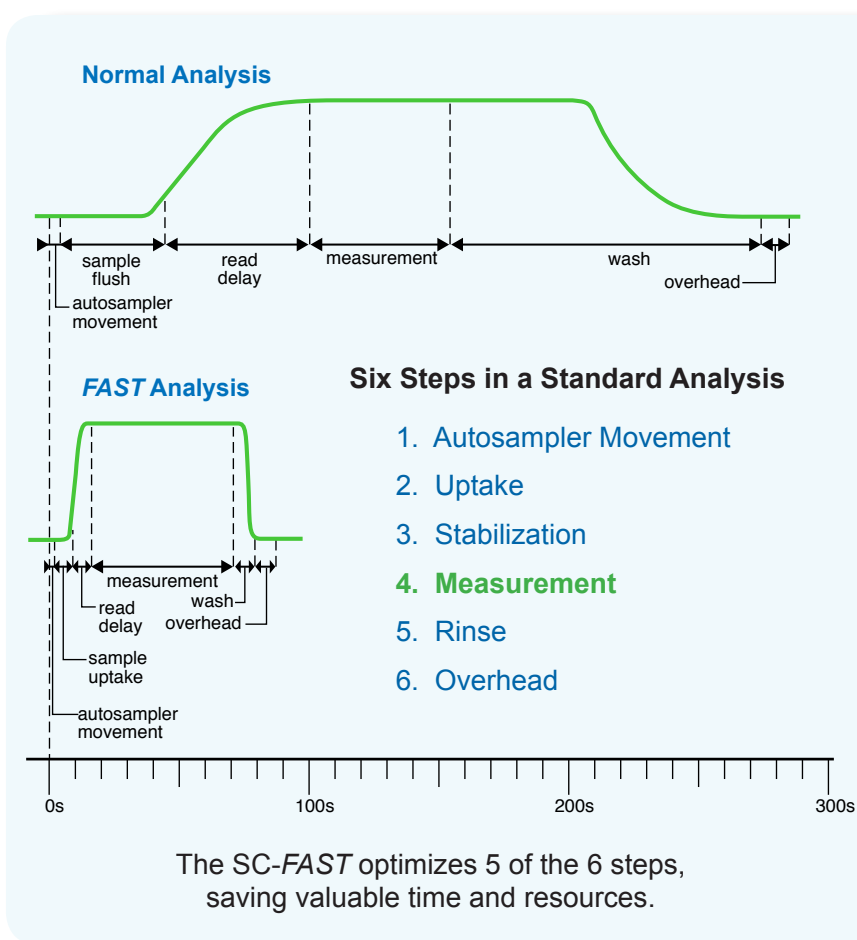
Normal Analysis

sample flush

read delay

measurement

wash

overhead

autosampler movement

*FAST* Analysis

measurement

read delay

wash

overhead

sample uptake

autosampler movement

Six Steps in a Standard Analysis

1. Autosampler Movement
2. Uptake
3. Stabilization
4. Measurement
5. Rinse
6. Overhead

0s

100s

200s

300s

The SC-*FAST* optimizes 5 of the 6 steps, saving valuable time and resources.